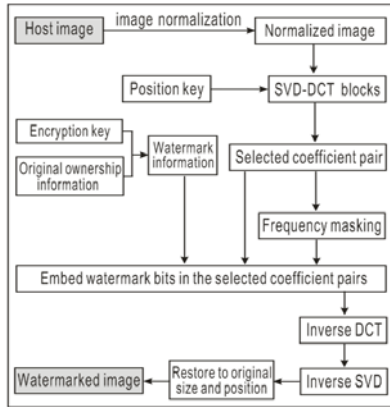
Host image

image normalization

Normalized image

Position key

SVD-DCT blocks

Encryption key

Original ownership information

Watermark information

Selected coefficient pair

Frequency masking

Embed watermark bits in the selected coefficient pairs

Inverse DCT

Inverse SVD

Restore to original size and position

Watermarked image